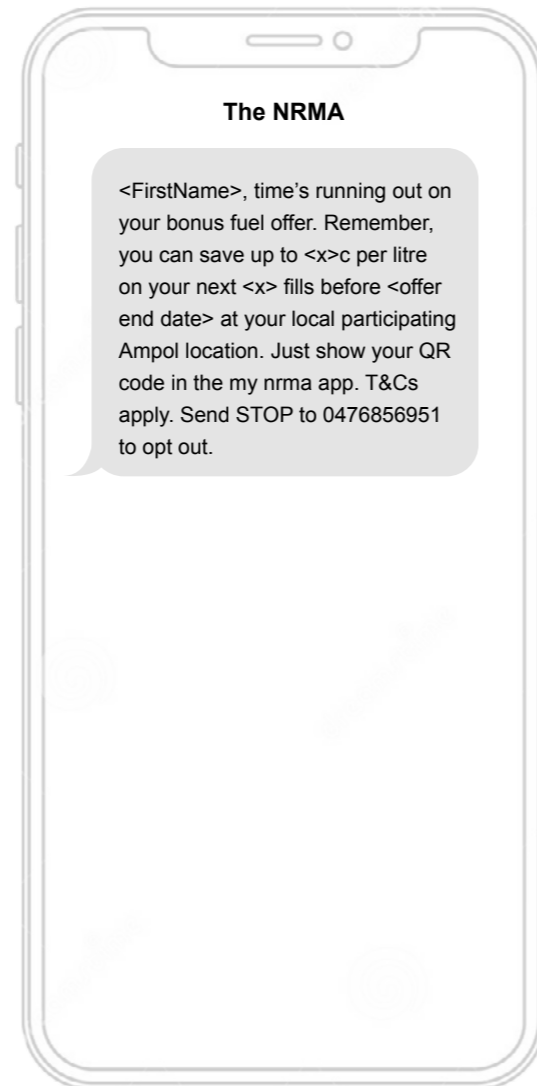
The NRMA

<FirstName>, time's running out on your bonus fuel offer. Remember, you can save up to <x>c per litre on your next <x> fills before <offer end date> at your local participating Ampol location. Just show your QR code in the my nrma app. T&Cs apply. Send STOP to 0476856951 to opt out.